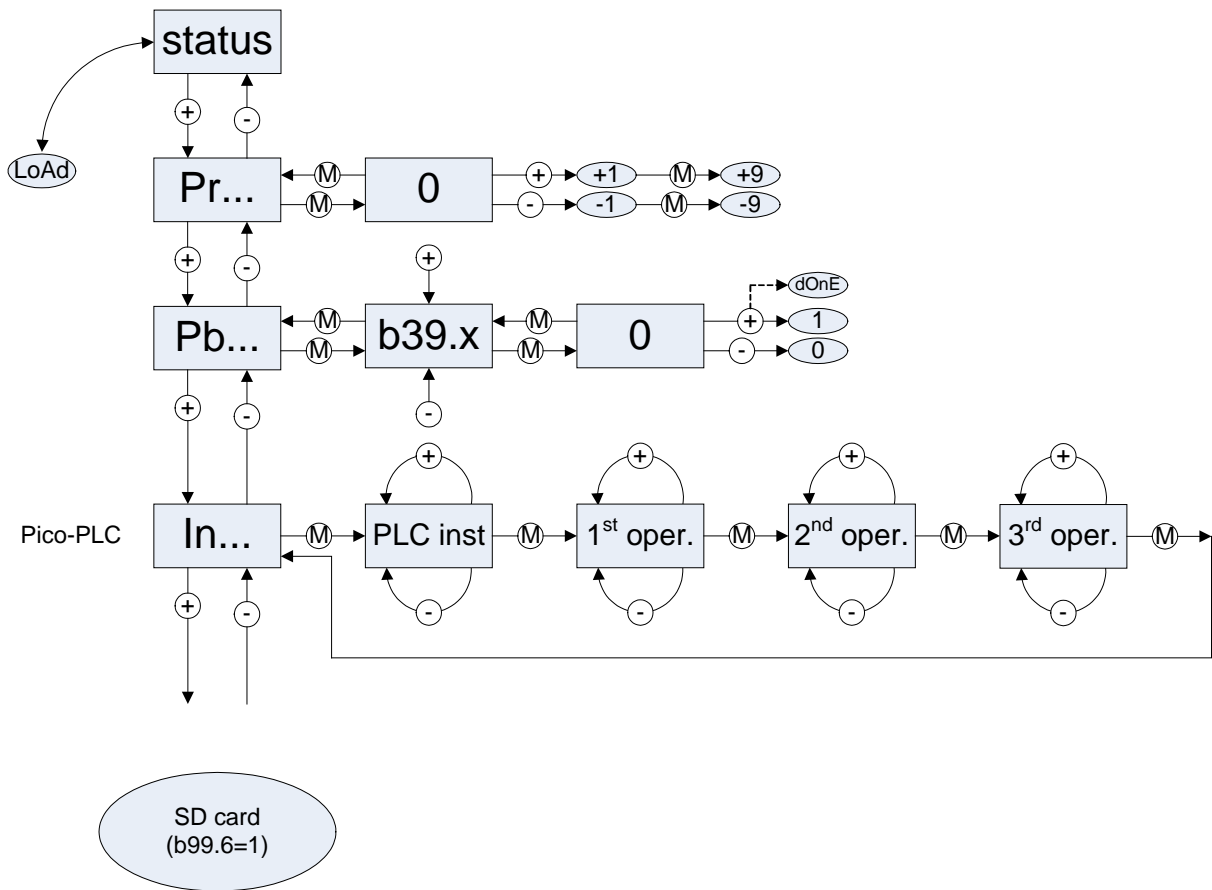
status

LoAd

+
-

Pr...
M
M
0
+
+1
M
+9
-
-1
M
-9

+
-

+

dOnE

Pb...
M
M
b39.x
M
M
0
+
1
-
0

-

+
-

+
+
+
+

Pico-PLC
In...
M
PLC inst
M
1$^{st}$ oper.
M
2$^{nd}$ oper.
M
3$^{rd}$ oper.
M

-
-
-
-

+
-

SD card
(b99.6=1)